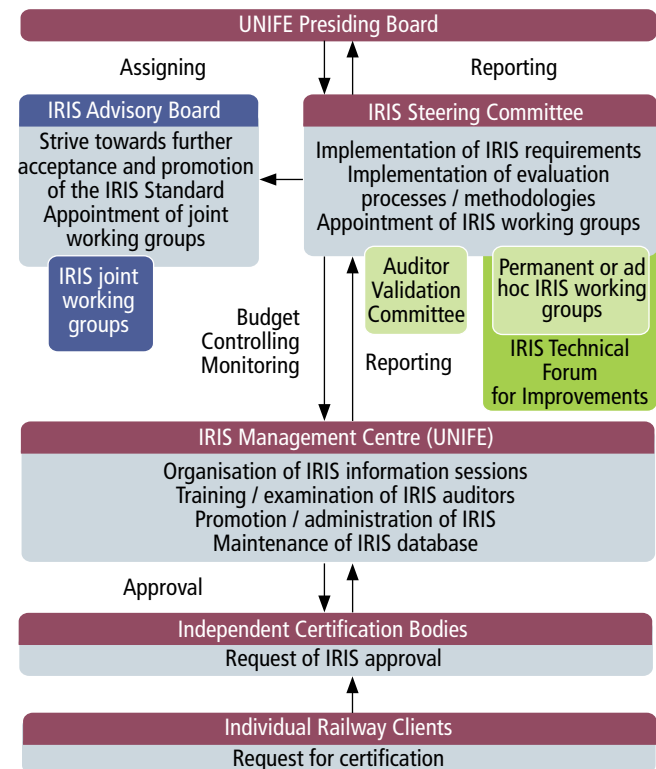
UNIFE Presiding Board

Assigning

Reporting

IRIS Advisory Board

Strive towards further acceptance and promotion of the IRIS Standard
Appointment of joint working groups

IRIS joint working groups

IRIS Steering Committee

Implementation of IRIS requirements
Implementation of evaluation processes / methodologies
Appointment of IRIS working groups

Auditor Validation Committee

Permanent or ad hoc IRIS working groups

IRIS Technical Forum for Improvements

Budget
Controlling
Monitoring

Reporting

IRIS Management Centre (UNIFE)

Organisation of IRIS information sessions
Training / examination of IRIS auditors
Promotion / administration of IRIS
Maintenance of IRIS database

Approval

Independent Certification Bodies

Request of IRIS approval

Individual Railway Clients

Request for certification